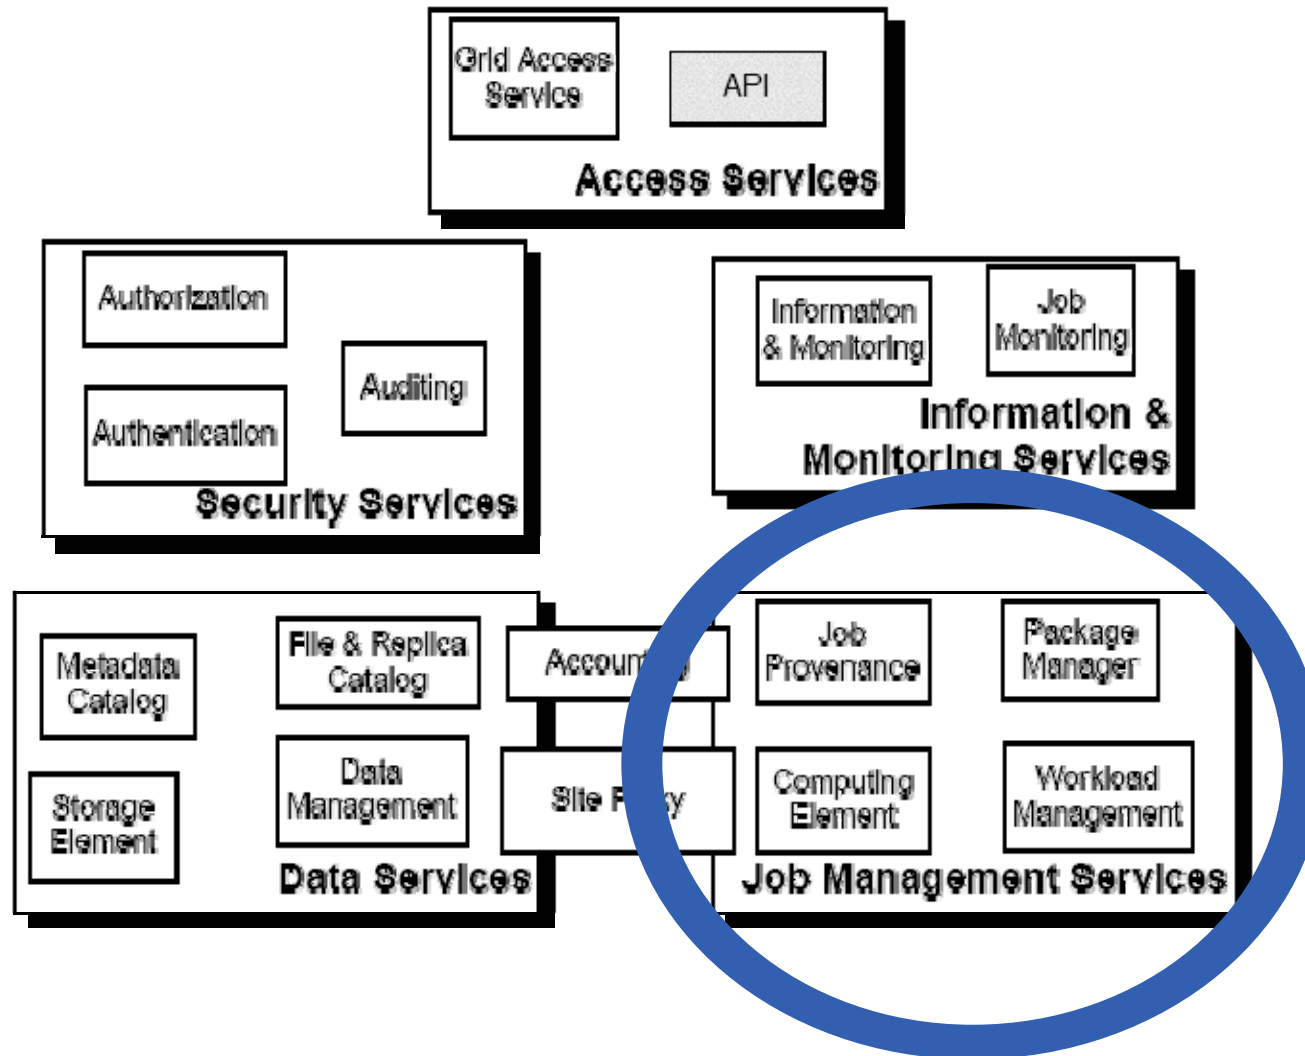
Grid Access Service

API

Access Services

Authorization

Auditing

Authentication

Security Services

Information & Monitoring

Job Monitoring

Information & Monitoring Services

Metadata Catalog

File & Replica Catalog

Accoun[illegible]

Job Provenance

Package Manager

Storage Element

Data Management

Site P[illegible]y

Computing Element

Workload Management

Data Services

Job Management Services